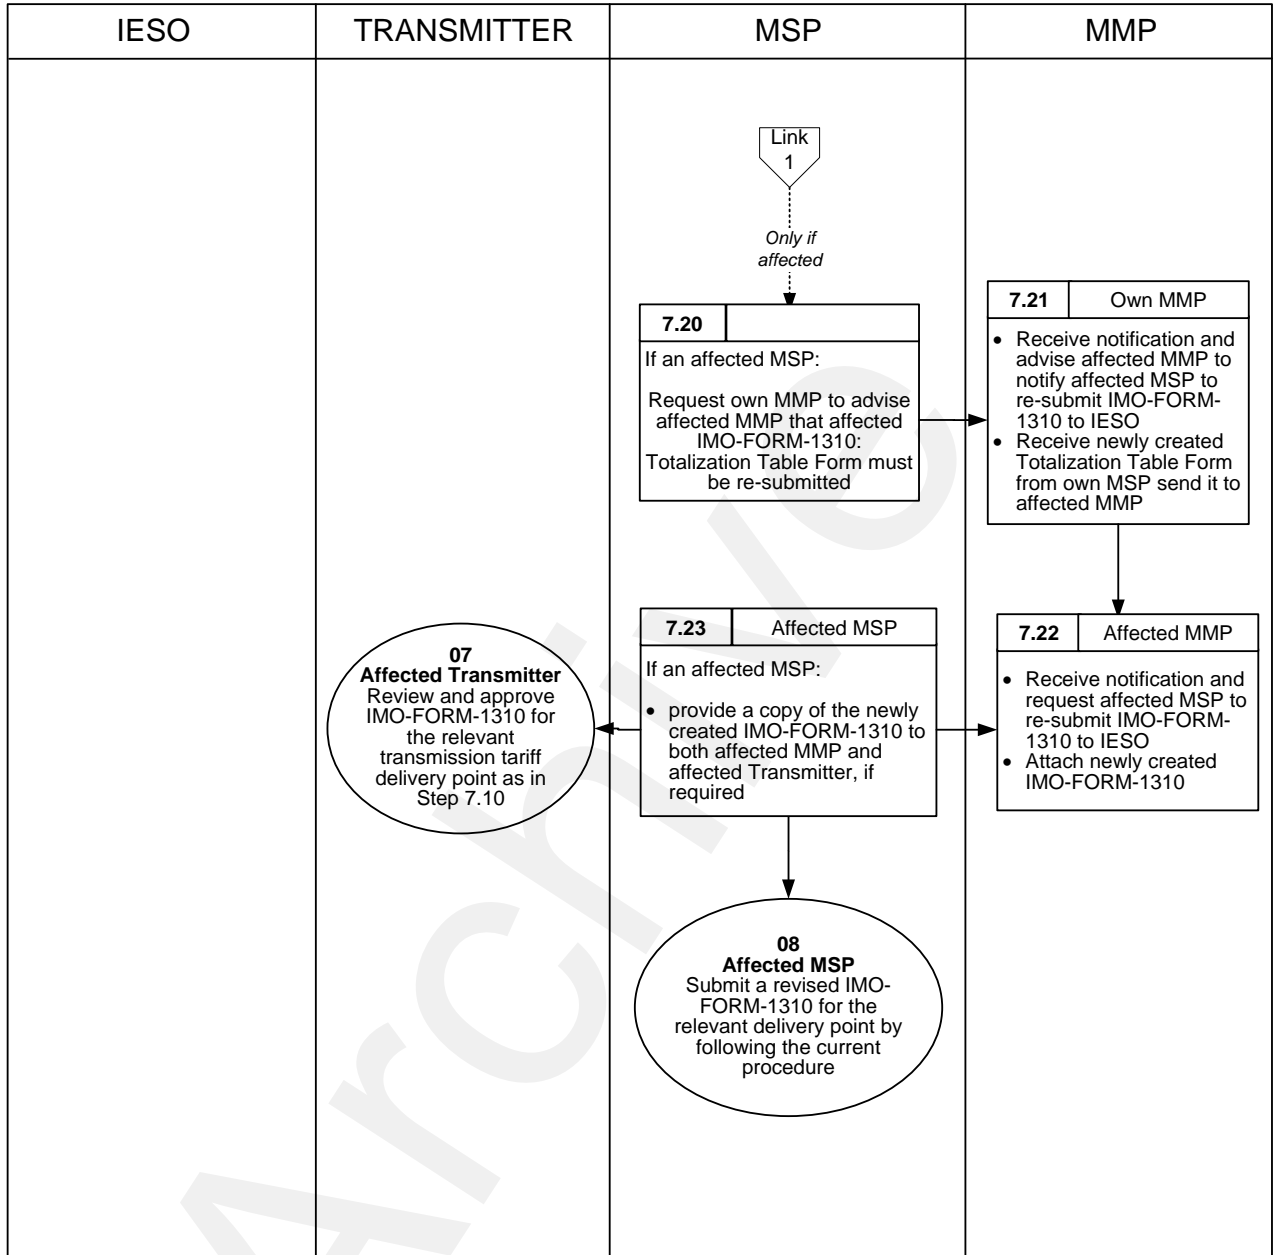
| IESO | TRANSMITTER | MSP | MMP |
|---|---|---|---|

Link 1

Only if affected

7.20

If an affected MSP:

Request own MMP to advise affected MMP that affected IMO-FORM-1310: Totalization Table Form must be re-submitted

7.21 Own MMP

- Receive notification and advise affected MMP to notify affected MSP to re-submit IMO-FORM-1310 to IESO
- Receive newly created Totalization Table Form from own MSP send it to affected MMP

7.23 Affected MSP

If an affected MSP:

- provide a copy of the newly created IMO-FORM-1310 to both affected MMP and affected Transmitter, if required

7.22 Affected MMP

- Receive notification and request affected MSP to re-submit IMO-FORM-1310 to IESO
- Attach newly created IMO-FORM-1310

07
**Affected Transmitter**
Review and approve IMO-FORM-1310 for the relevant transmission tariff delivery point as in Step 7.10

08
**Affected MSP**
Submit a revised IMO-FORM-1310 for the relevant delivery point by following the current procedure

Archive